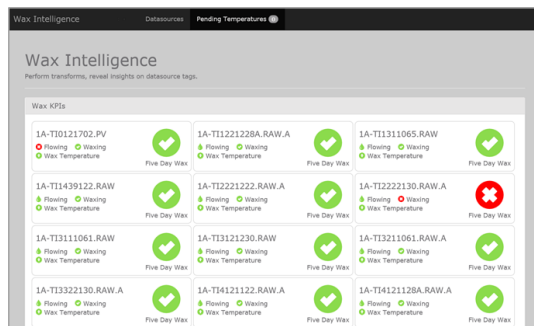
Wax Intelligence Datasources Pending Temperatures 6

Wax Intelligence
Perform transforms, reveal insights on datasource tags.

Wax KPIs

1A-TI0121702.PV
Flowing Waxing
Wax Temperature
Five Day Wax

1A-TI1221228A.RAW.A
Flowing Waxing
Wax Temperature
Five Day Wax

1A-TI1311065.RAW
Flowing Waxing
Wax Temperature
Five Day Wax

1A-TI1439122.RAW
Flowing Waxing
Wax Temperature
Five Day Wax

1A-TI2221222.RAW.A
Flowing Waxing
Wax Temperature
Five Day Wax

1A-TI2222130.RAW.A
Flowing Waxing
Wax Temperature
Five Day Wax

1A-TI3111061.RAW
Flowing Waxing
Wax Temperature
Five Day Wax

1A-TI3121230.RAW
Flowing Waxing
Wax Temperature
Five Day Wax

1A-TI3211061.RAW.A
Flowing Waxing
Wax Temperature
Five Day Wax

1A-TI3322130.RAW.A
Flowing Waxing
Wax Temperature
Five Day Wax

1A-TI4121122.RAW.A
Flowing Waxing
Wax Temperature
Five Day Wax

1A-TI4121128A.RAW.A
Flowing Waxing
Wax Temperature
Five Day Wax